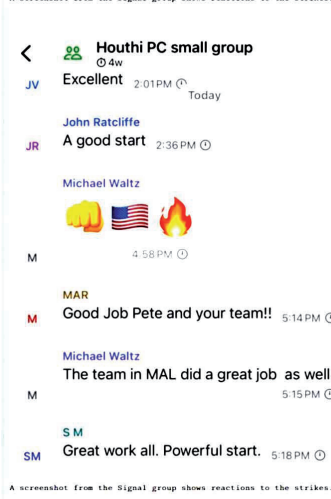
Houthi PC small group
4w

JV Excellent 2:01PM

Today

John Ratcliffe
JR A good start 2:36 PM

Michael Waltz
👊 🇺🇸 🔥
M 4:58 PM

MAR
M Good Job Pete and your team!! 5:14 PM

Michael Waltz
M The team in MAL did a great job as well
5:15 PM

S M
SM Great work all. Powerful start. 5:18 PM

A screenshot from the Signal group shows reactions to the strikes.